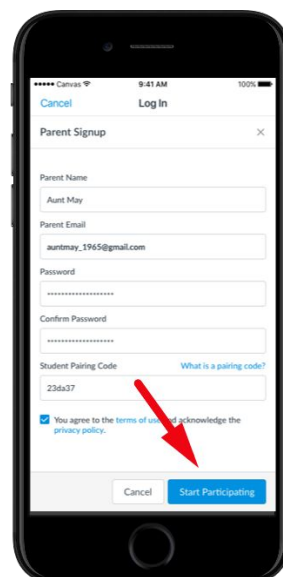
•••• Canvas 9:41 AM 100%

Cancel Log In

Parent Signup ×

Parent Name

Aunt May

Parent Email

auntmay_1965@gmail.com

Password

••••••••••••••••••

Confirm Password

••••••••••••••••••

Student Pairing Code What is a pairing code?

23da37

You agree to the terms of us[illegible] acknowledge the privacy policy.

Cancel Start Participating